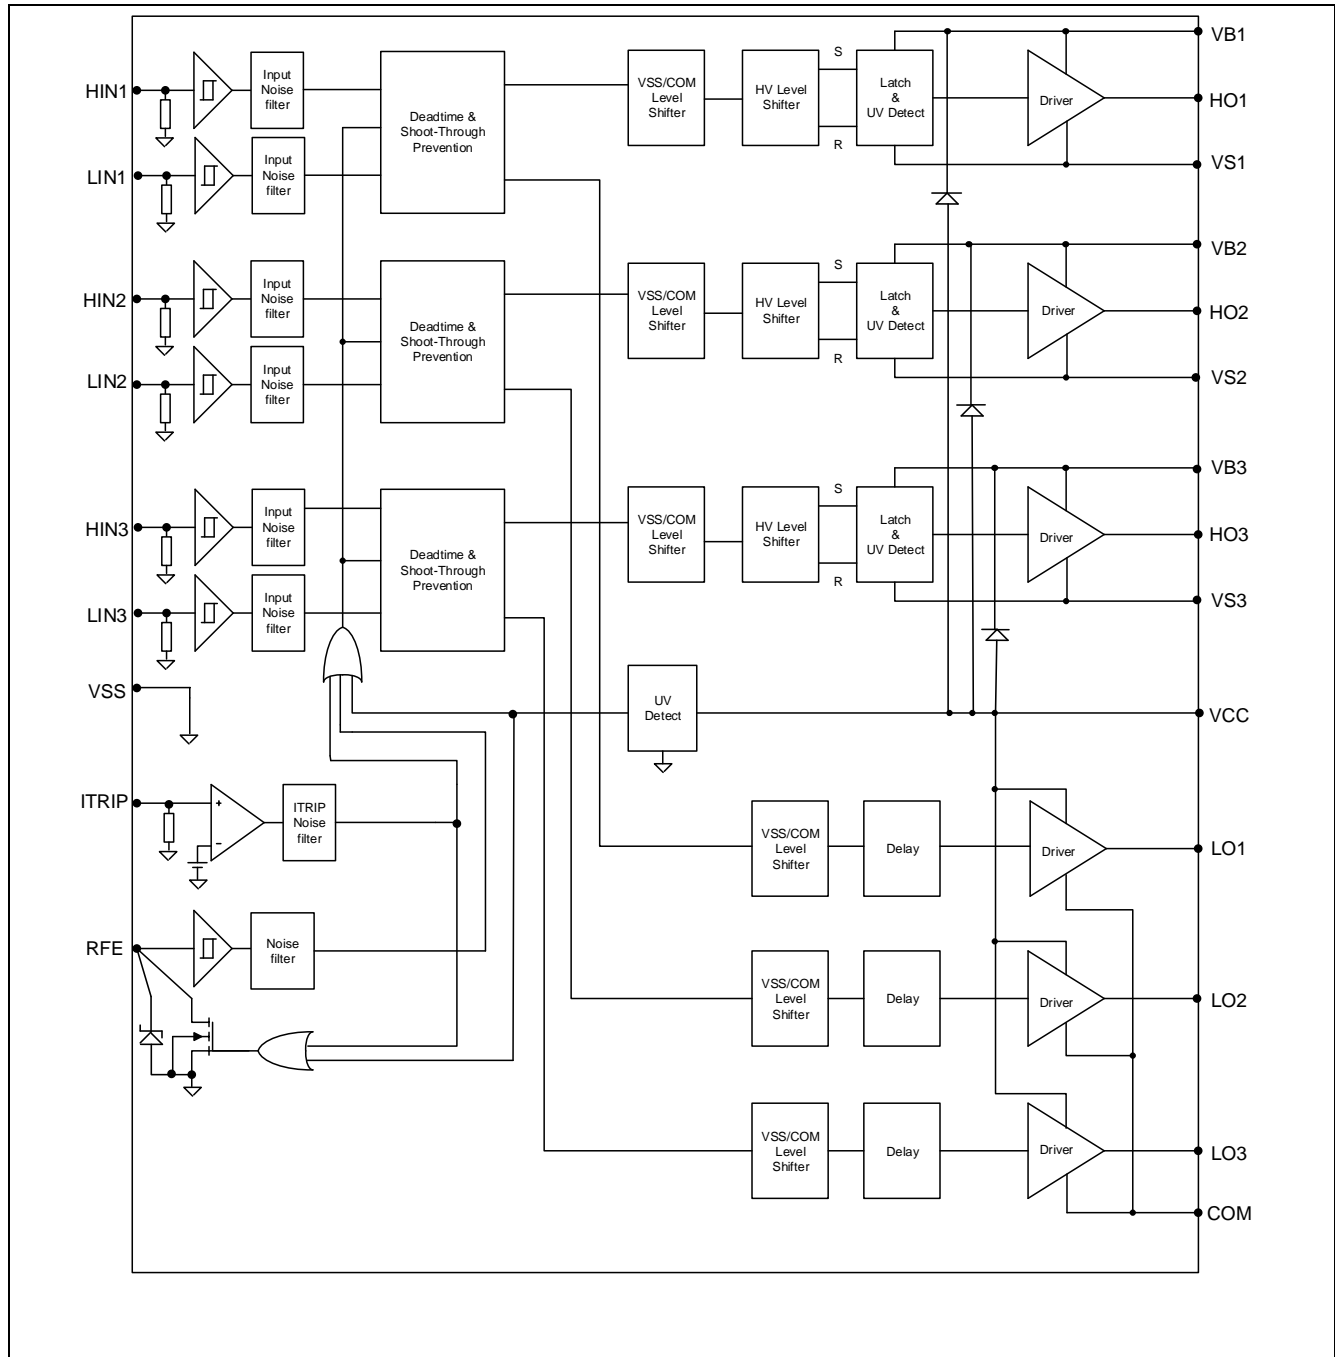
HIN1
Input Noise filter
Deadtime & Shoot-Through Prevention
VSS/COM Level Shifter
HV Level Shifter
S
R
Latch & UV Detect
Driver
VB1
HO1
VS1
LIN1
Input Noise filter

HIN2
Input Noise filter
Deadtime & Shoot-Through Prevention
VSS/COM Level Shifter
HV Level Shifter
S
R
Latch & UV Detect
Driver
VB2
HO2
VS2
LIN2
Input Noise filter

HIN3
Input Noise filter
Deadtime & Shoot-Through Prevention
VSS/COM Level Shifter
HV Level Shifter
S
R
Latch & UV Detect
Driver
VB3
HO3
VS3
LIN3
Input Noise filter

VSS
UV Detect
VCC

ITRIP
+
-
ITRIP Noise filter
VSS/COM Level Shifter
Delay
Driver
LO1

RFE
Noise filter
VSS/COM Level Shifter
Delay
Driver
LO2

VSS/COM Level Shifter
Delay
Driver
LO3
COM